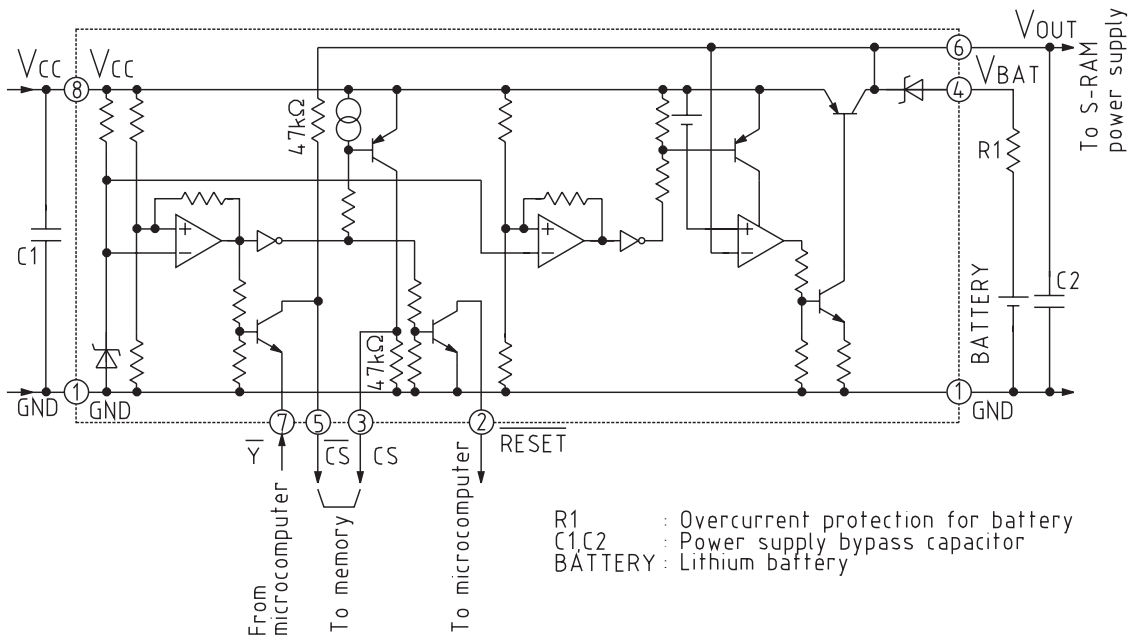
Vcc
Vcc
8
C1
GND
1
GND
47kΩ
47kΩ
Y
7
5
3
2
CS
CS
RESET
From microcomputer
To memory
To microcomputer
6
VOUT
4
VBAT
To S-RAM power supply
R1
BATTERY
C2
1
GND

R1 : Overcurrent protection for battery
C1,C2 : Power supply bypass capacitor
BATTERY : Lithium battery